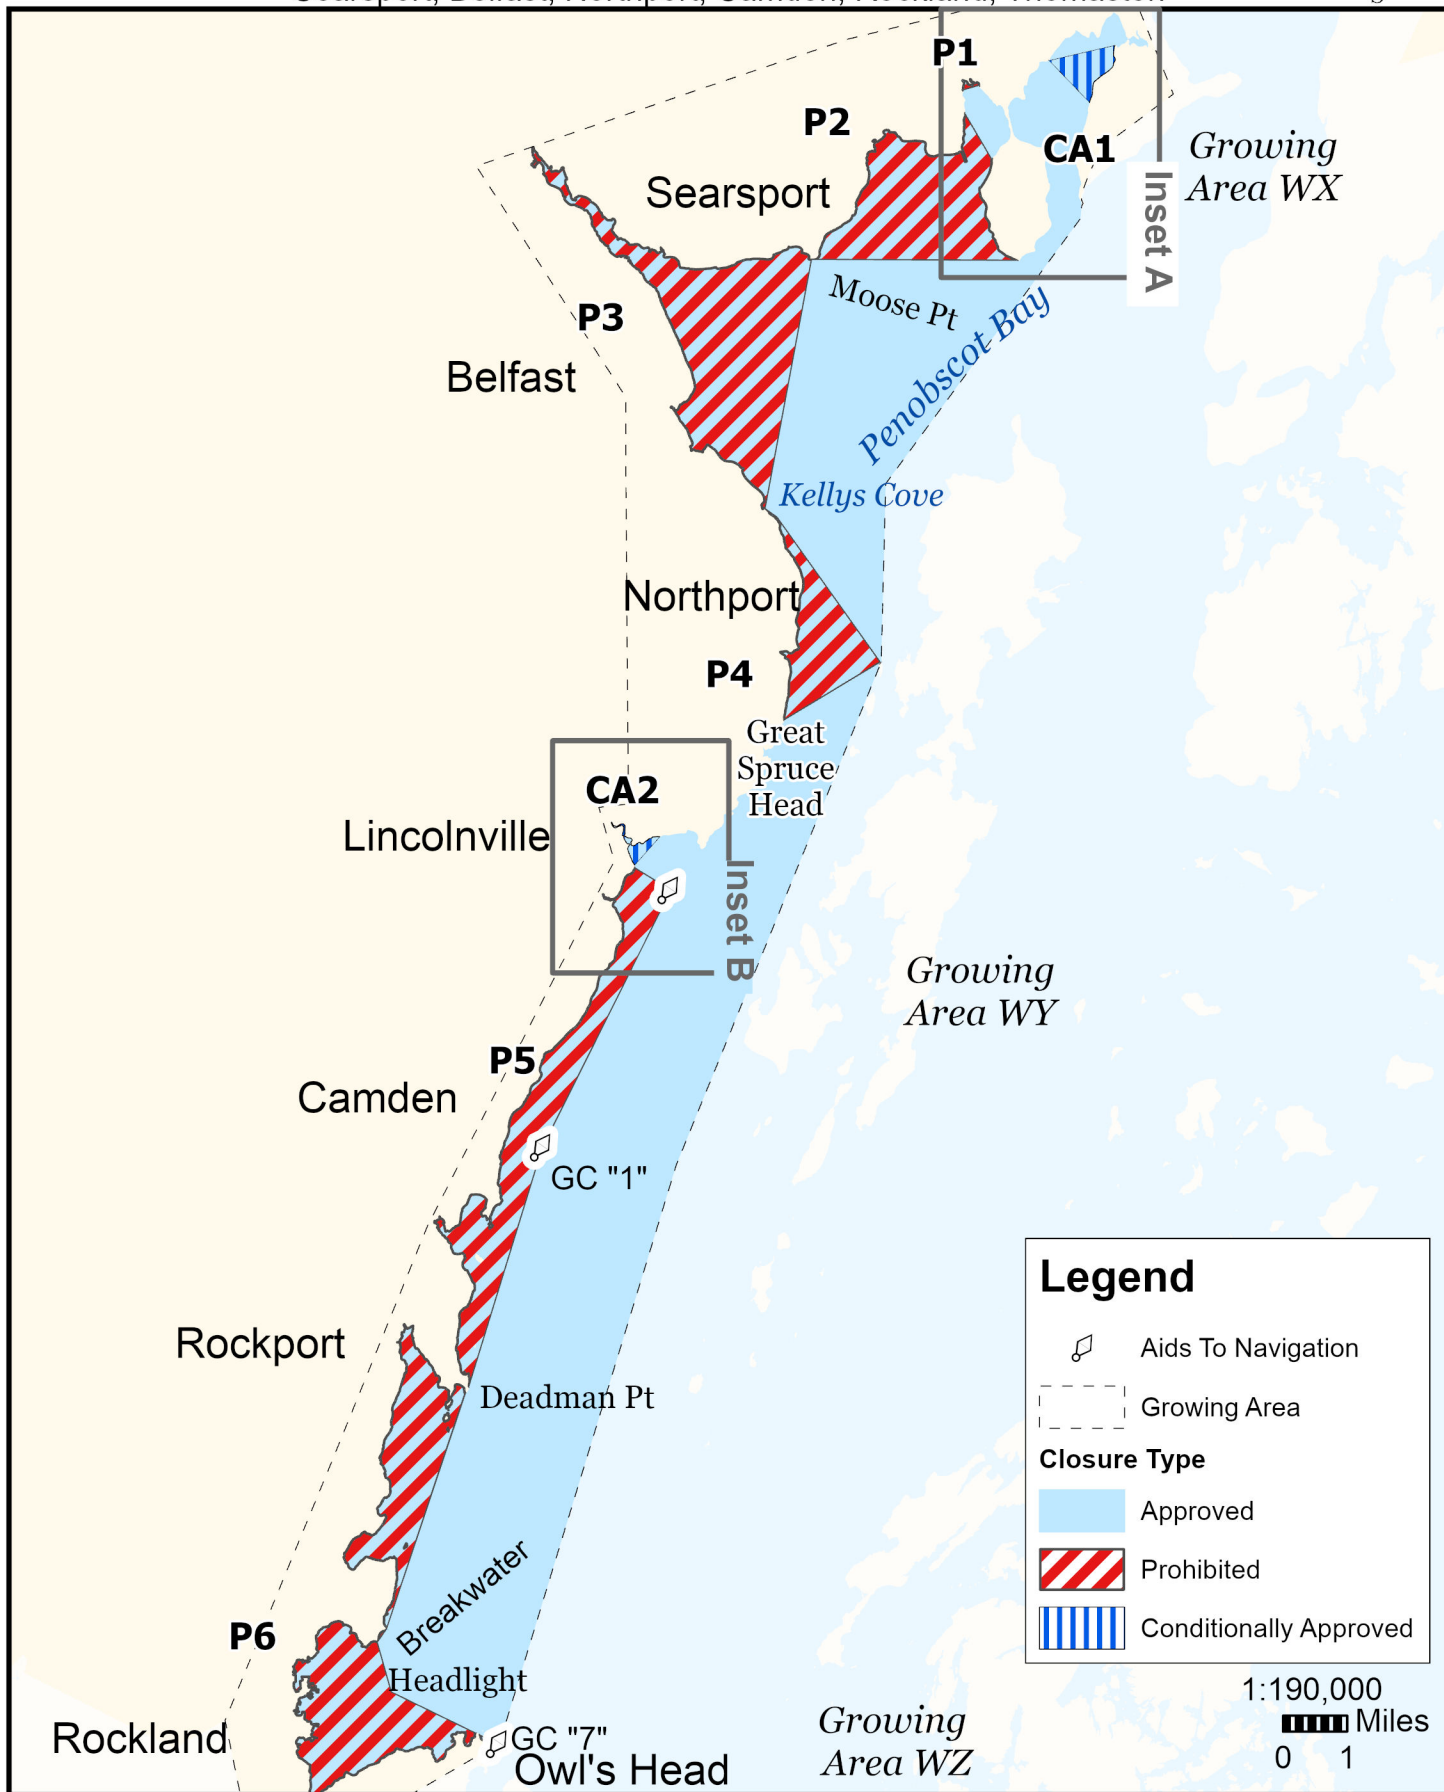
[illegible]

P1

P2

CA1

Growing Area WX

Searsport

Inset A

P3

Moose Pt

Penobscot Bay

Belfast

Kellys Cove

Northport

P4

Great Spruce Head

CA2

Lincolnville

Inset B

Growing Area WY

P5

Camden

GC "1"

Rockport

Deadman Pt

Legend

Aids To Navigation

Growing Area

Closure Type

Approved

Prohibited

Conditionally Approved

Breakwater

P6

Headlight

Rockland

GC "7"

Owl's Head

Growing Area WZ

1:190,000

Miles

0 1